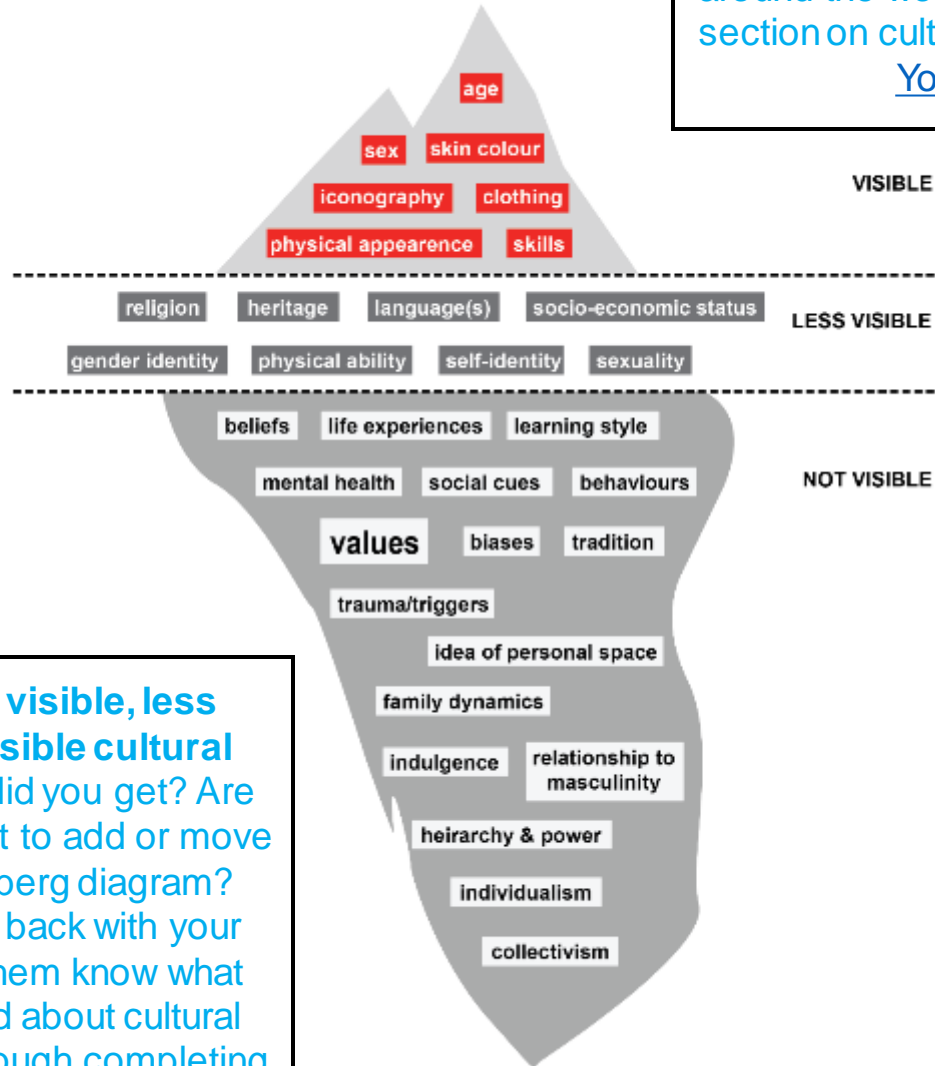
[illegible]
section on cult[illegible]
Yo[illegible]

age
sex skin colour
iconography clothing
physical appearence skills

VISIBLE

religion heritage language(s) socio-economic status
gender identity physical ability self-identity sexuality

LESS VISIBLE

beliefs life experiences learning style
mental health social cues behaviours
values biases tradition
trauma/triggers
idea of personal space
family dynamics
indulgence relationship to masculinity
heirarchy & power
individualism
collectivism

NOT VISIBLE

visible, less
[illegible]sible cultural
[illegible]did you get? Are
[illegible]t to add or move
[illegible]berg diagram?
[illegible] back with your
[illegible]hem know what
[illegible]d about cultural
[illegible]